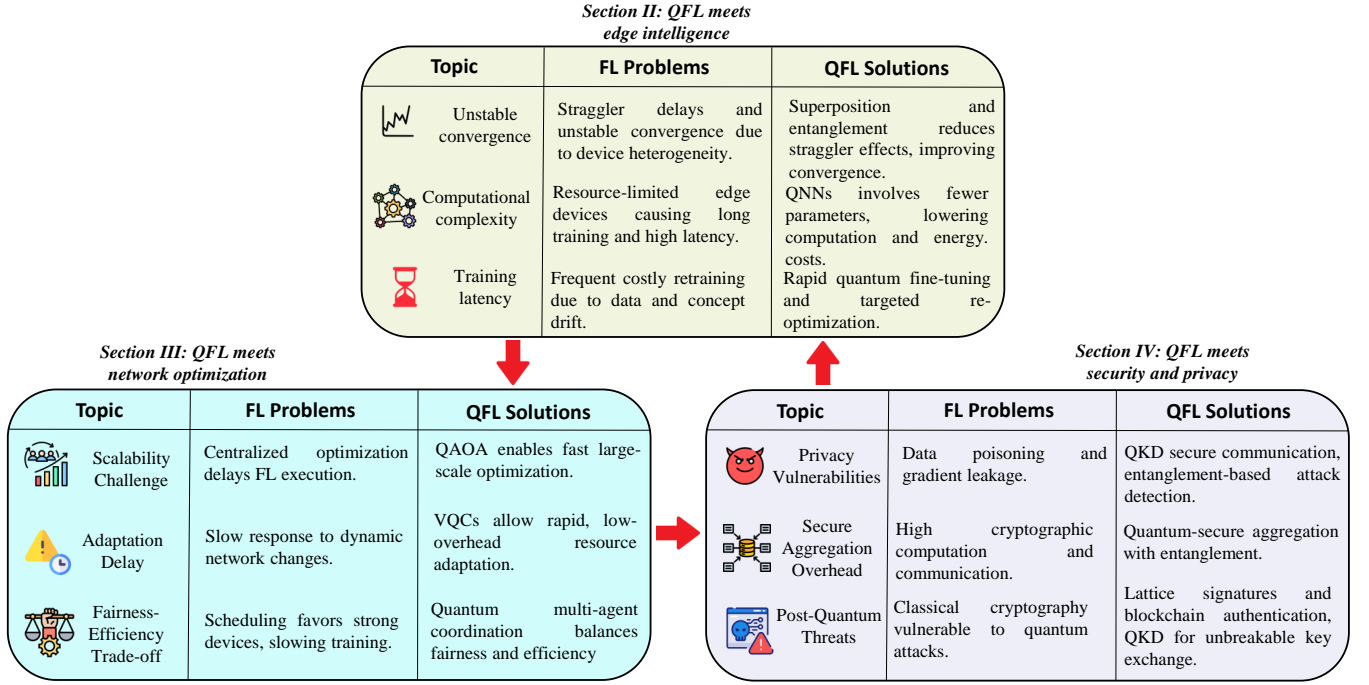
Section II: QFL meets edge intelligence

| Topic | FL Problems | QFL Solutions |
|---|---|---|
| Unstable convergence | Straggler delays and unstable convergence due to device heterogeneity. | Superposition and entanglement reduces straggler effects, improving convergence. |
| Computational complexity | Resource-limited edge devices causing long training and high latency. | QNNs involves fewer parameters, lowering computation and energy. costs. |
| Training latency | Frequent costly retraining due to data and concept drift. | Rapid quantum fine-tuning and targeted re-optimization. |

Section III: QFL meets network optimization

| Topic | FL Problems | QFL Solutions |
|---|---|---|
| Scalability Challenge | Centralized optimization delays FL execution. | QAOA enables fast large-scale optimization. |
| Adaptation Delay | Slow response to dynamic network changes. | VQCs allow rapid, low-overhead resource adaptation. |
| Fairness-Efficiency Trade-off | Scheduling favors strong devices, slowing training. | Quantum multi-agent coordination balances fairness and efficiency |

Section IV: QFL meets security and privacy

| Topic | FL Problems | QFL Solutions |
|---|---|---|
| Privacy Vulnerabilities | Data poisoning and gradient leakage. | QKD secure communication, entanglement-based attack detection. |
| Secure Aggregation Overhead | High cryptographic computation and communication. | Quantum-secure aggregation with entanglement. |
| Post-Quantum Threats | Classical cryptography vulnerable to quantum attacks. | Lattice signatures and blockchain authentication, QKD for unbreakable key exchange. |